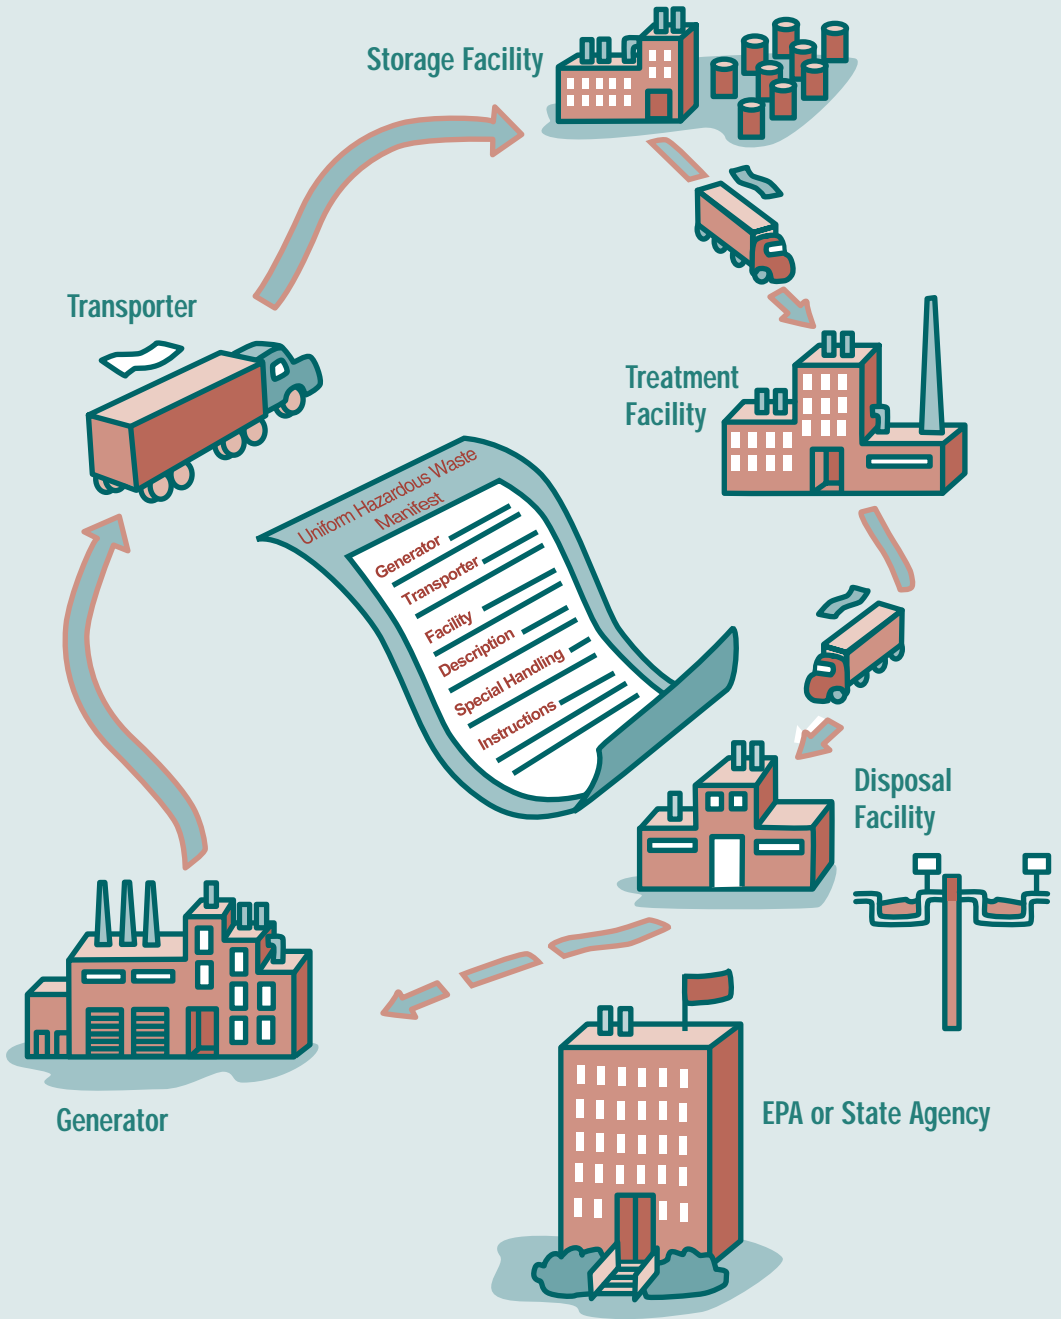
Storage Facility

Transporter

Treatment Facility

Uniform Hazardous Waste Manifest

Generator

Transporter

Facility

Description

Special Handling

Instructions

Disposal Facility

Generator

EPA or State Agency